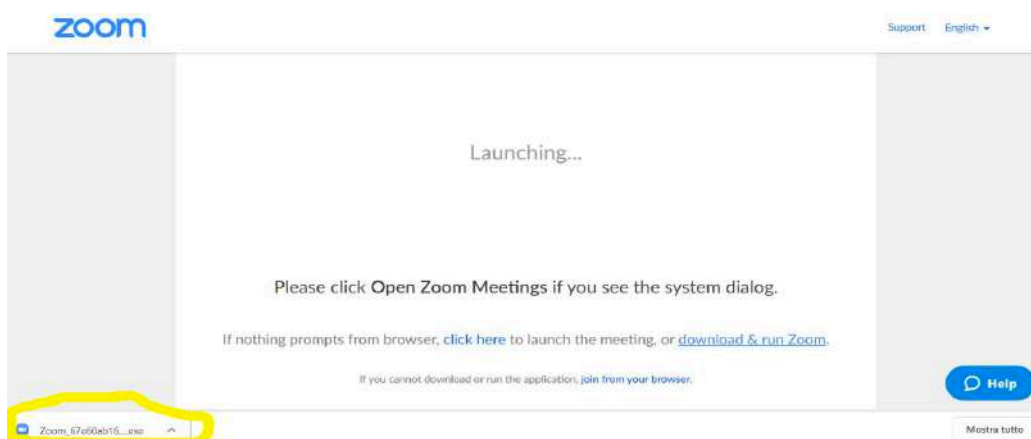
zoom

Support English

Launching...

Please click Open Zoom Meetings if you see the system dialog.

If nothing prompts from browser, click here to launch the meeting, or download & run Zoom.

If you cannot download or run the application, join from your browser.

Help

Zoom_67e66ab16....exe

Mostra tutto